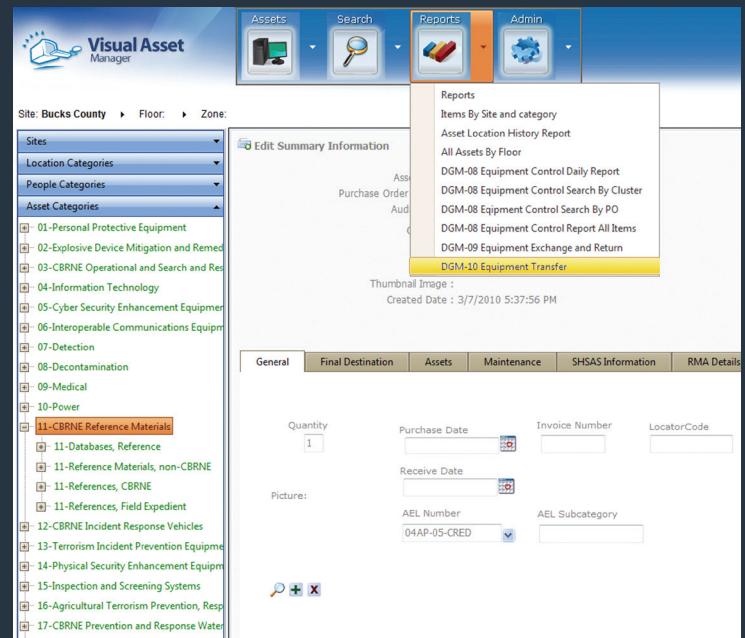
Visual Asset Manager

Assets
Search
Reports
Admin

Site: Bucks County
Floor:
Zone:

Sites
Location Categories
People Categories
Asset Categories
01-Personal Protective Equipment
02-Explosive Device Mitigation and Remed
03-CBRNE Operational and Search and Res
04-Information Technology
05-Cyber Security Enhancement Equipmer
06-Interoperable Communications Equipm
07-Detection
08-Decontamination
09-Medical
10-Power
11-CBRNE Reference Materials
11-Databases, Reference
11-Reference Materials, non-CBRNE
11-References, CBRNE
11-References, Field Expedient
12-CBRNE Incident Response Vehicles
13-Terrorism Incident Prevention Equipme
14-Physical Security Enhancement Equipm
15-Inspection and Screening Systems
16-Agricultural Terrorism Prevention, Resp
17-CBRNE Prevention and Response Water

Edit Summary Information
Asse
Purchase Order
Audi
C

Reports
Items By Site and category
Asset Location History Report
All Assets By Floor
DGM-08 Equipment Control Daily Report
DGM-08 Equipment Control Search By Cluster
DGM-08 Eqipment Control Search By PO
DGM-08 Equipment Control Report All Items
DGM-09 Equipment Exchange and Return
DGM-10 Equipment Transfer

Thumbnail Image :
Created Date : 3/7/2010 5:37:56 PM

| General | Final Destination | Assets | Maintenance | SHSAS Information | RMA Details |
|---|---|---|---|---|---|

Quantity
1
Purchase Date
Invoice Number
LocatorCode
Receive Date
Picture:
AEL Number
04AP-05-CRED
AEL Subcategory